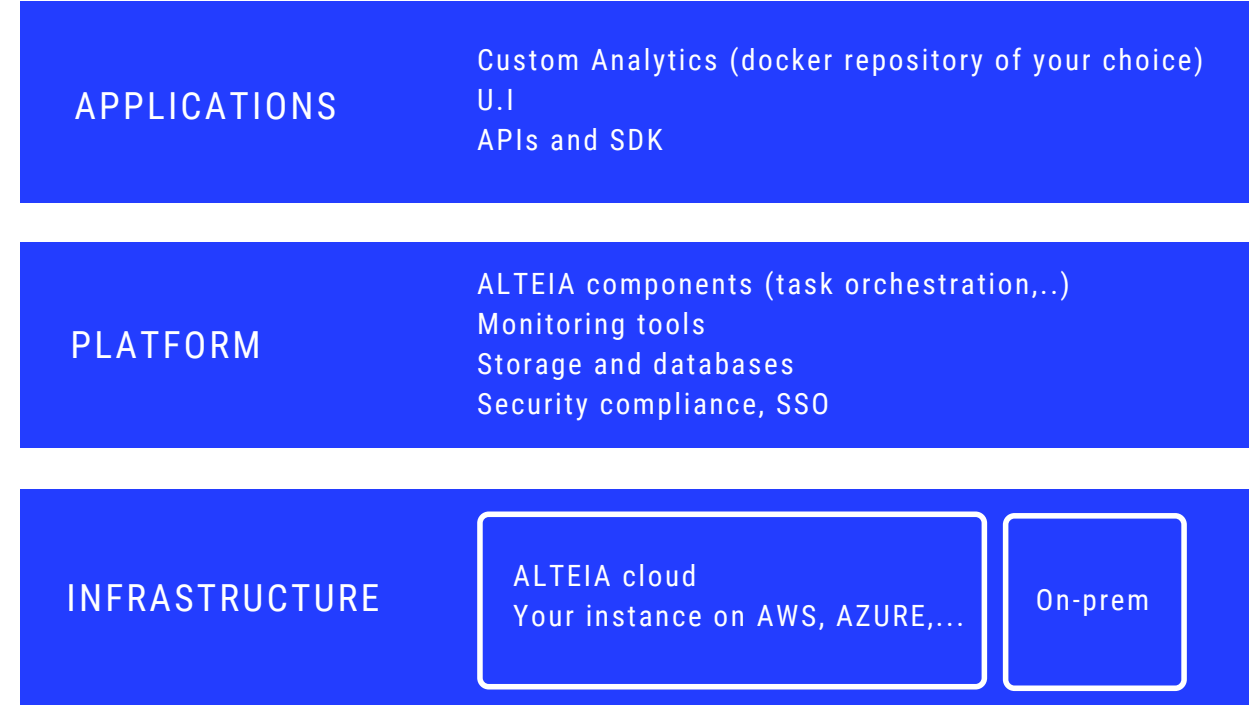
APPLICATIONS

Custom Analytics (docker repository of your choice)
U.I
APIs and SDK

PLATFORM

ALTEIA components (task orchestration,..)
Monitoring tools
Storage and databases
Security compliance, SSO

INFRASTRUCTURE

ALTEIA cloud
Your instance on AWS, AZURE,...

On-prem